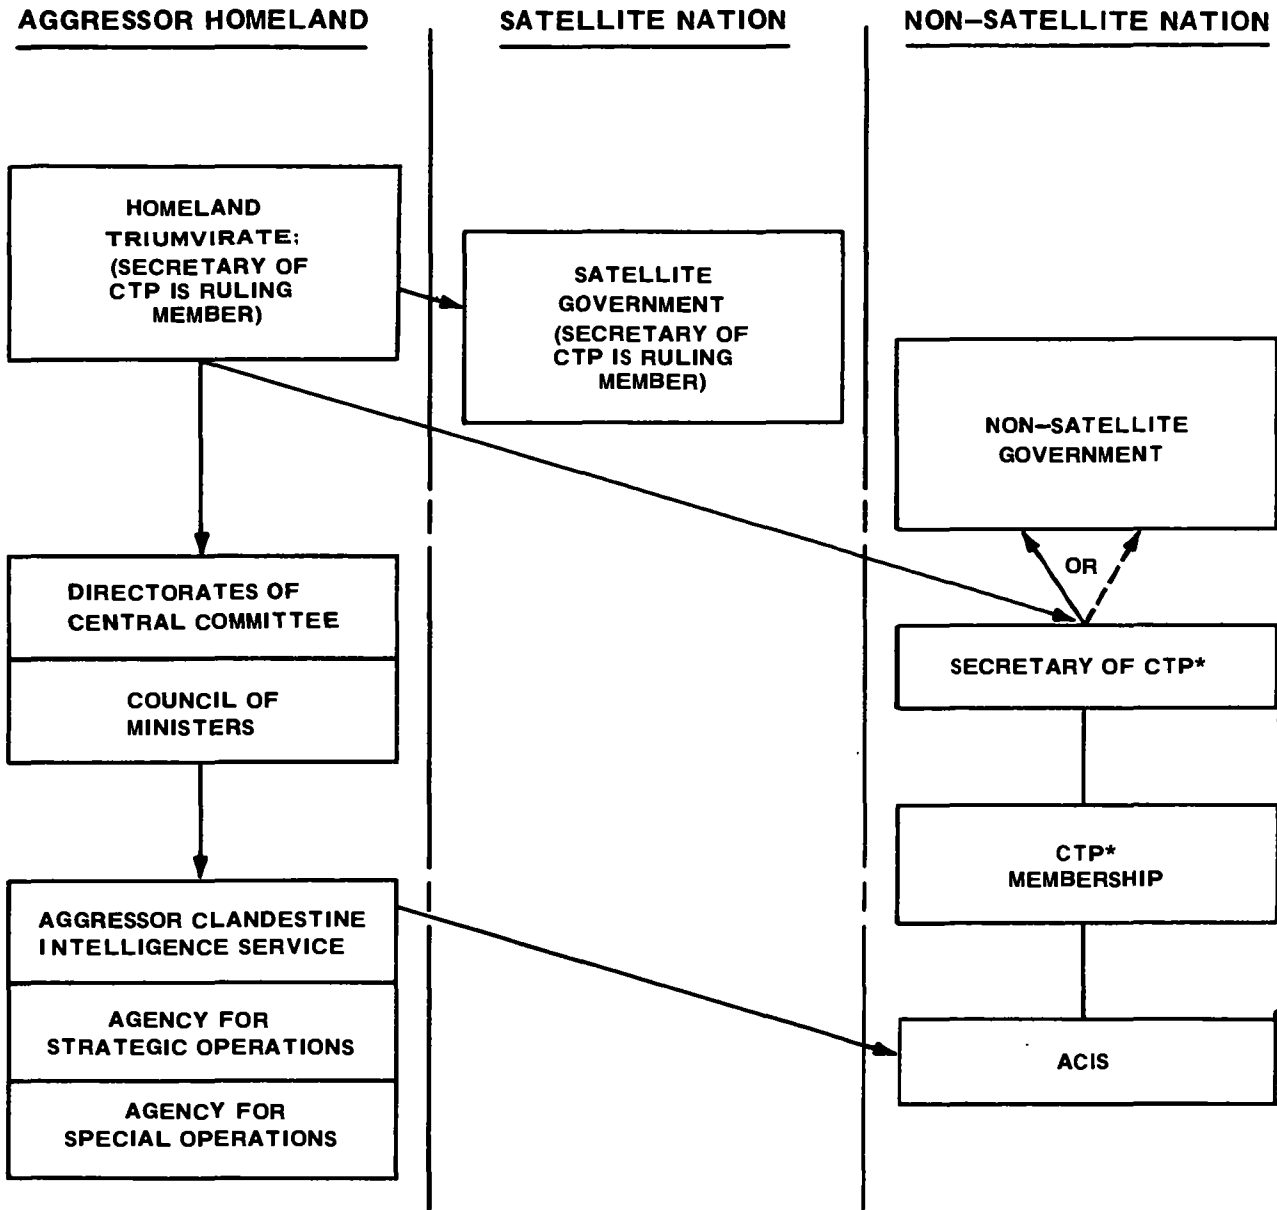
AGGRESSOR HOMELAND

SATELLITE NATION

NON–SATELLITE NATION

HOMELAND TRIUMVIRATE; (SECRETARY OF CTP IS RULING MEMBER)

SATELLITE GOVERNMENT (SECRETARY OF CTP IS RULING MEMBER)

NON–SATELLITE GOVERNMENT

OR

DIRECTORATES OF CENTRAL COMMITTEE

COUNCIL OF MINISTERS

SECRETARY OF CTP*

CTP* MEMBERSHIP

AGGRESSOR CLANDESTINE INTELLIGENCE SERVICE

AGENCY FOR STRATEGIC OPERATIONS

AGENCY FOR SPECIAL OPERATIONS

ACIS